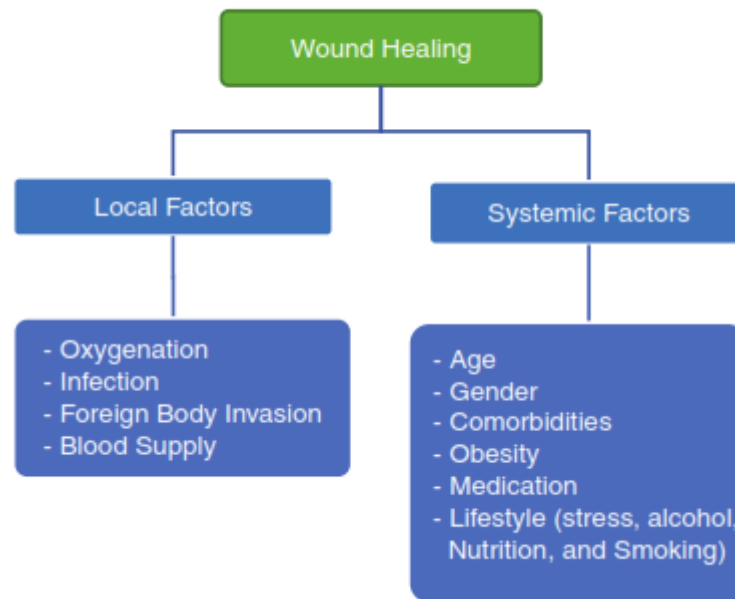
Wound Healing

Local Factors

- Oxygenation
- Infection
- Foreign Body Invasion
- Blood Supply

Systemic Factors

- Age
- Gender
- Comorbidities
- Obesity
- Medication
- Lifestyle (stress, alcohol, Nutrition, and Smoking)